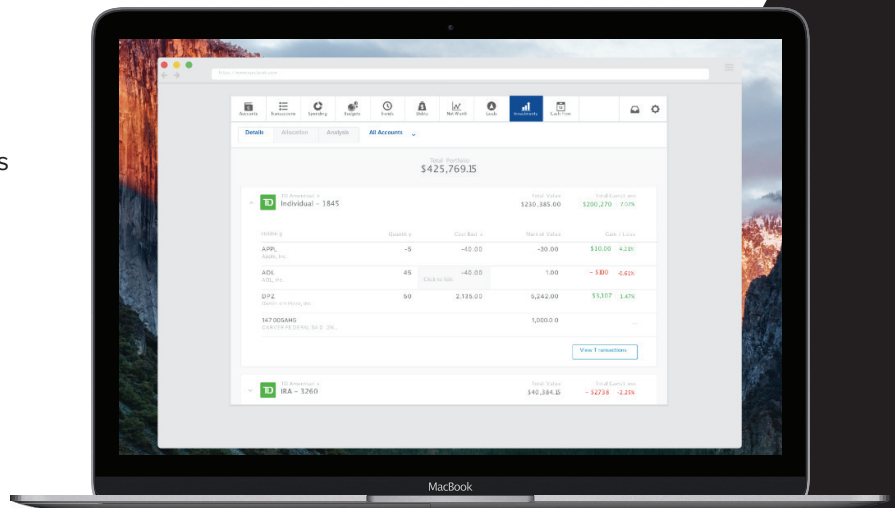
s

Accounts Transactions Spending Budgets Trends Debts Net Worth Goals Investments Cash Flow

Details Allocation Analysis All Accounts

Total Portfolio
$425,769.15

TD Ameritrade
Individual - 1845

Total Value
$230,385.00

Total Gain/Loss
$200,270 7.01%

Holding Quantity Cost Basis Market Value Gain / Loss

APPL
Apple, Inc.
-5 -40.00 -30.00 $10.00 4.23%

AOL
AOL, Inc.
45 -40.00 Click to Edit 1.00 – $100 -0.63%

DPZ
Domino's Pizza, Inc.
60 2,135.00 6,242.00 $3,107 3.47%

1A700SAMG
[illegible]
1,000.00 ...

View 1 transactions

TD Ameritrade
IRA - 3260

Total Value
$40,384.15

Total Gain/Loss
– $2738 -2.23%

MacBook